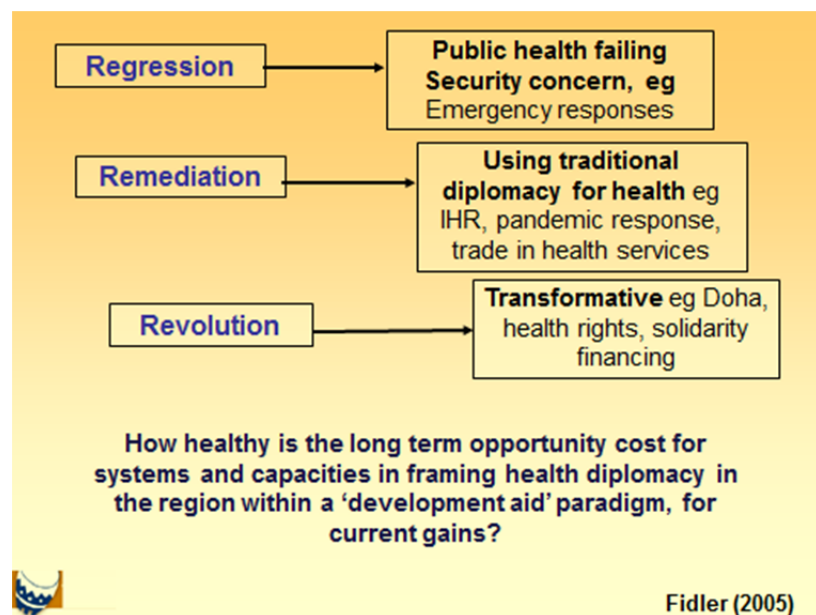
Regression

Public health failing
Security concern, eg
Emergency responses

Remediation

Using traditional diplomacy for health eg IHR, pandemic response, trade in health services

Revolution

Transformative eg Doha, health rights, solidarity financing

How healthy is the long term opportunity cost for systems and capacities in framing health diplomacy in the region within a 'development aid' paradigm, for current gains?

Fidler (2005)